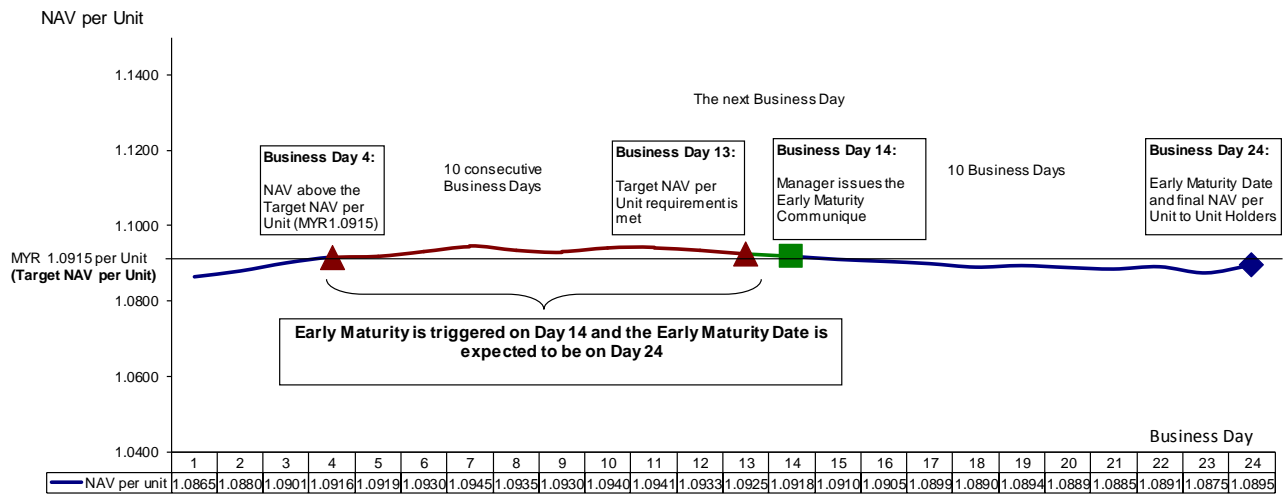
NAV per Unit

1.1400

1.1200

1.1000

MYR 1.0915 per Unit
(Target NAV per Unit)

1.0800

1.0600

1.0400

The next Business Day

**Business Day 4:**
NAV above the Target NAV per Unit (MYR1.0915)

10 consecutive Business Days

**Business Day 13:**
Target NAV per Unit requirement is met

**Business Day 14:**
Manager issues the Early Maturity Communique

10 Business Days

**Business Day 24:**
Early Maturity Date and final NAV per Unit to Unit Holders

**Early Maturity is triggered on Day 14 and the Early Maturity Date is expected to be on Day 24**

Business Day

| | 1 | 2 | 3 | 4 | 5 | 6 | 7 | 8 | 9 | 10 | 11 | 12 | 13 | 14 | 15 | 16 | 17 | 18 | 19 | 20 | 21 | 22 | 23 | 24 |
|---|---|---|---|---|---|---|---|---|---|---|---|---|---|---|---|---|---|---|---|---|---|---|---|---|
| NAV per unit | 1.0865 | 1.0880 | 1.0901 | 1.0916 | 1.0919 | 1.0930 | 1.0945 | 1.0935 | 1.0930 | 1.0940 | 1.0941 | 1.0933 | 1.0925 | 1.0918 | 1.0910 | 1.0905 | 1.0899 | 1.0890 | 1.0894 | 1.0889 | 1.0885 | 1.0891 | 1.0875 | 1.0895 |